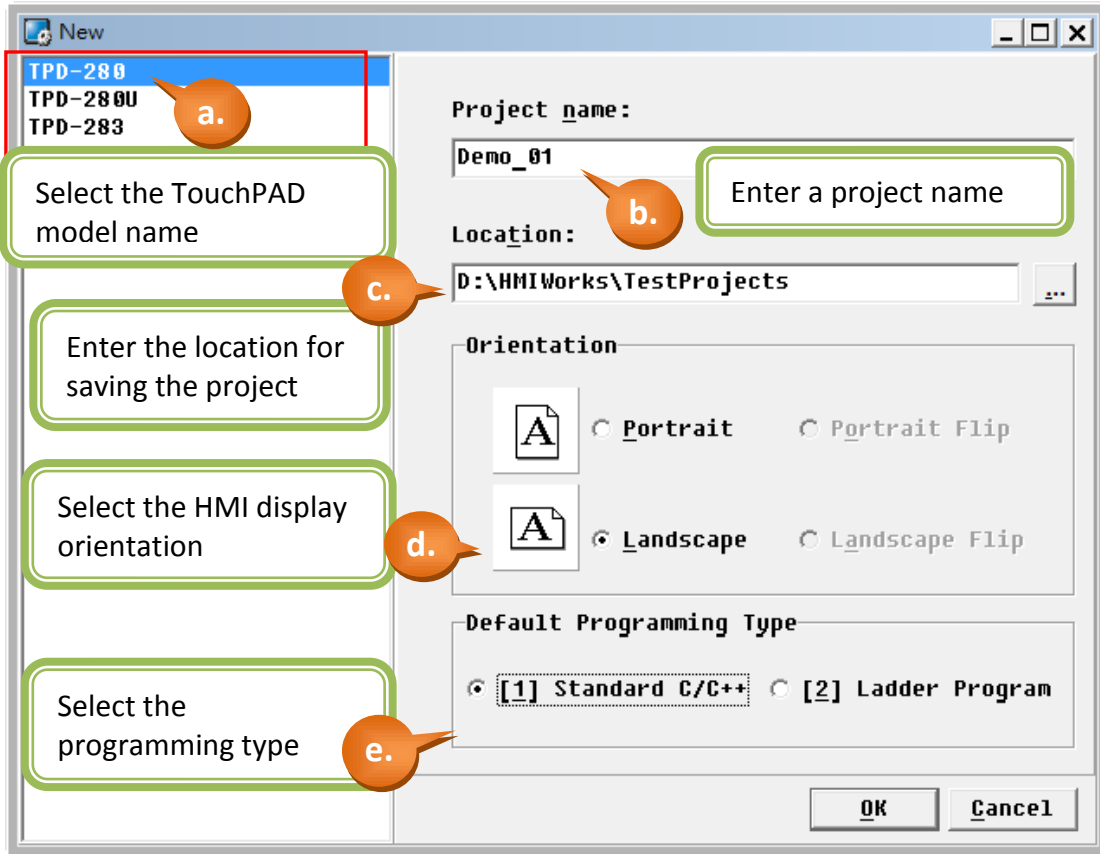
New

TPD-280
TPD-280U
TPD-283

a.

Select the TouchPAD model name

Project name:

Demo_01

b.

Enter a project name

Location:

c.

D:\HMIWorks\TestProjects

...

Enter the location for saving the project

Orientation

A

Portrait

Portrait Flip

Select the HMI display orientation

d.

A

Landscape

Landscape Flip

Default Programming Type

Select the programming type

[1] Standard C/C++

[2] Ladder Program

e.

OK

Cancel